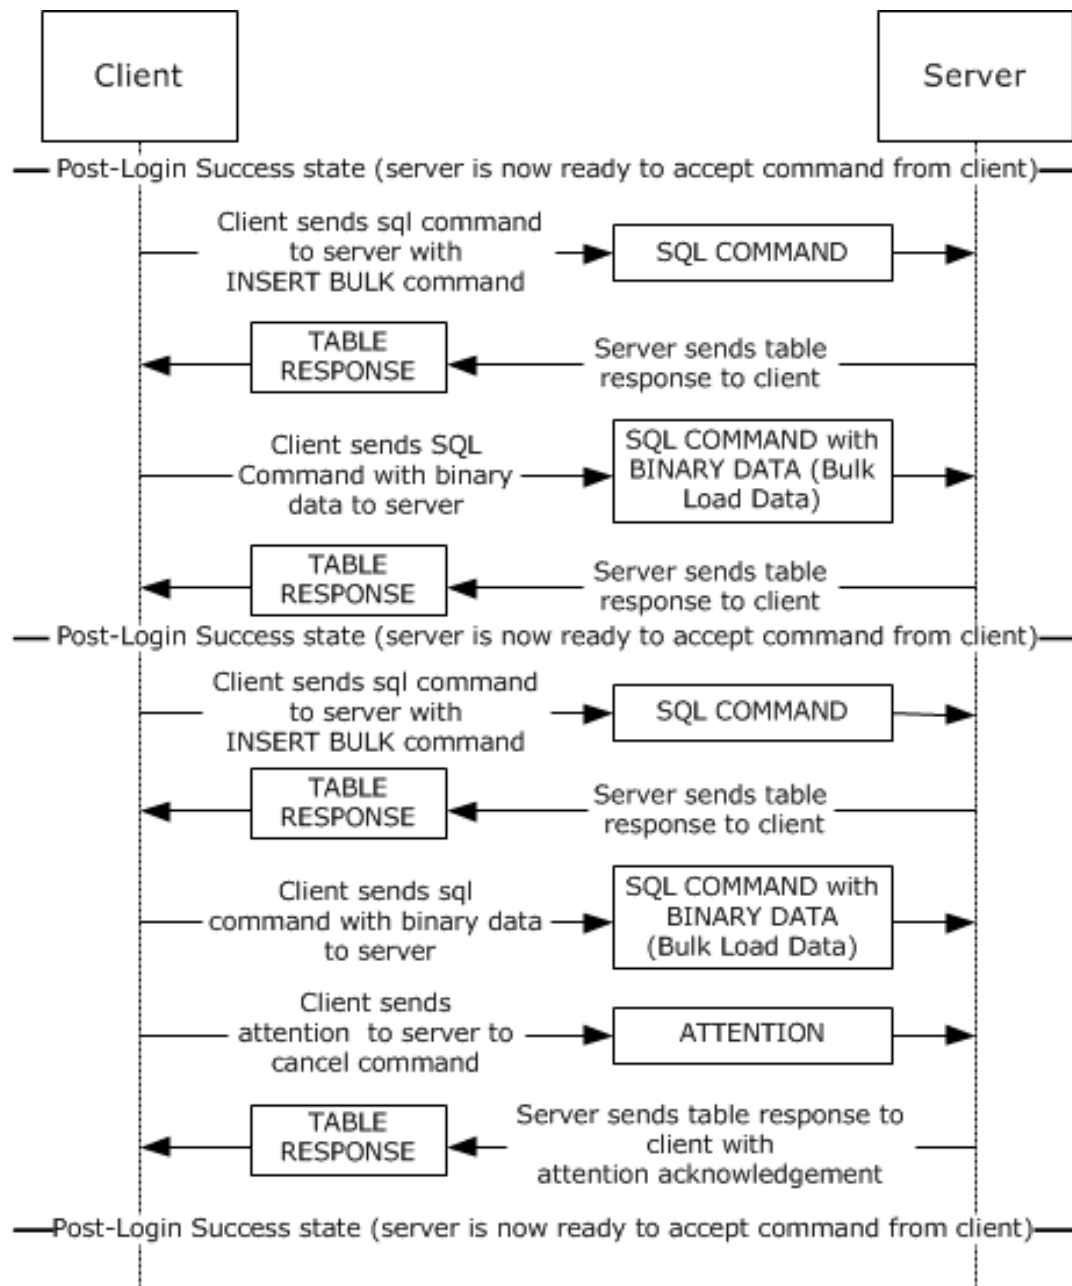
Client

Server

Post-Login Success state (server is now ready to accept command from client)

Client sends sql command to server with INSERT BULK command

SQL COMMAND

TABLE RESPONSE

Server sends table response to client

Client sends SQL Command with binary data to server

SQL COMMAND with BINARY DATA (Bulk Load Data)

TABLE RESPONSE

Server sends table response to client

Post-Login Success state (server is now ready to accept command from client)

Client sends sql command to server with INSERT BULK command

SQL COMMAND

TABLE RESPONSE

Server sends table response to client

Client sends sql command with binary data to server

SQL COMMAND with BINARY DATA (Bulk Load Data)

Client sends attention to server to cancel command

ATTENTION

TABLE RESPONSE

Server sends table response to client with attention acknowledgement

Post-Login Success state (server is now ready to accept command from client)